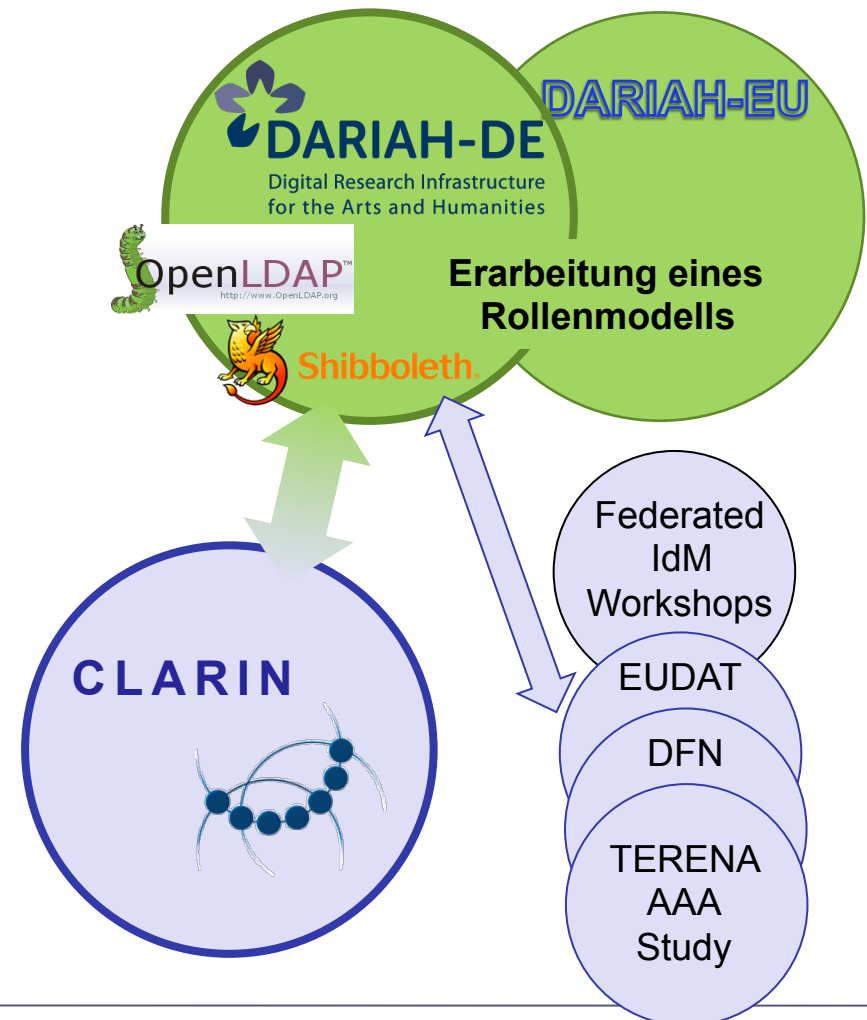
DARIAH-EU

DARIAH-DE
Digital Research Infrastructure for the Arts and Humanities

OpenLDAP™
http://www.OpenLDAP.org

Shibboleth.

Erarbeitung eines Rollenmodells

Federated IdM Workshops

EUDAT

DFN

TERENA AAA Study

CLARIN